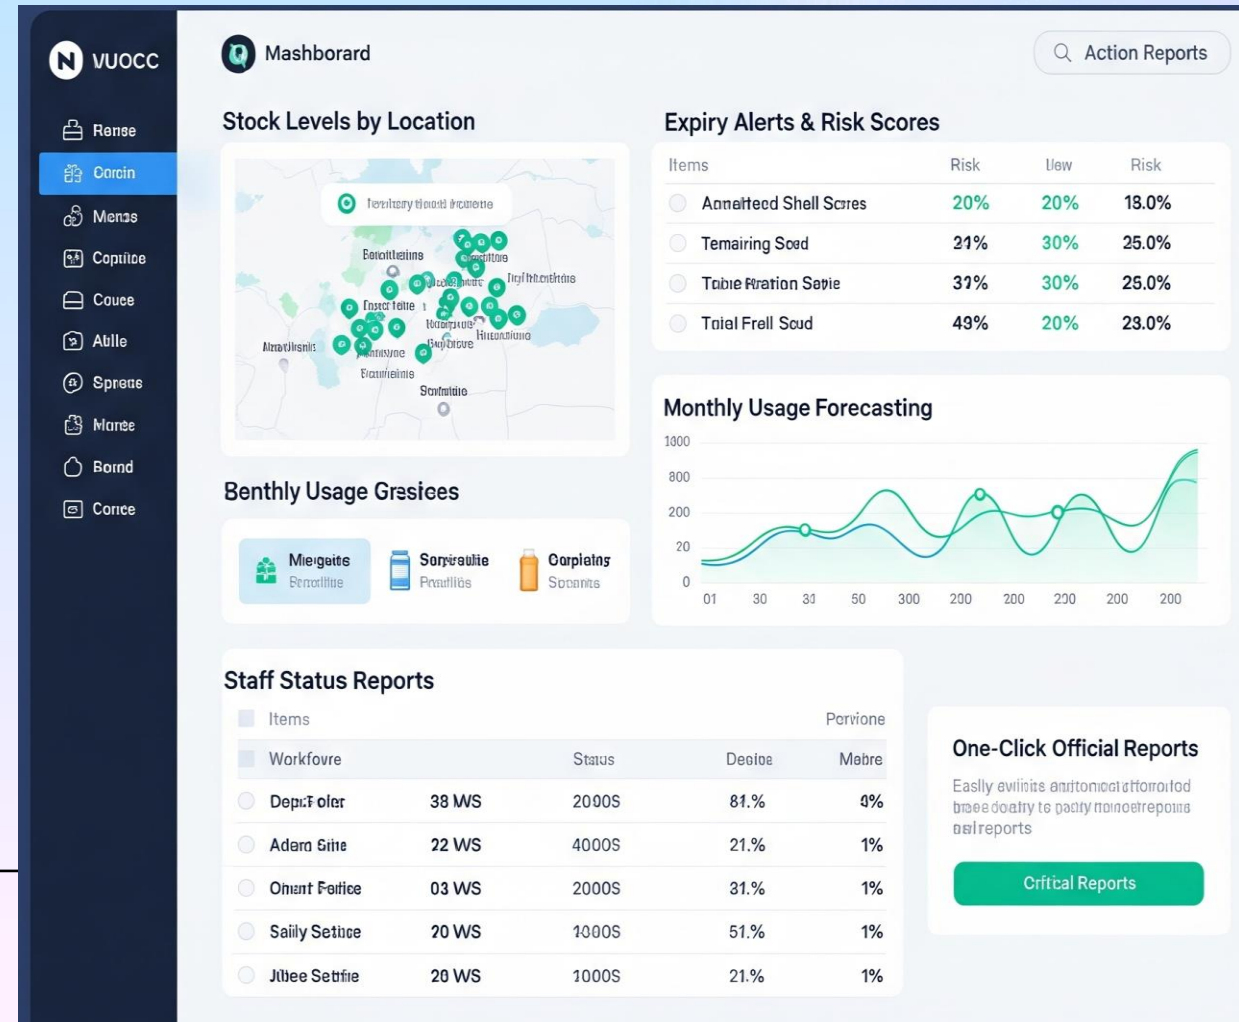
VUOCC

Rense
Corcin
Menas
Coptiloe
Couce
Ablle
Spreae
Maree
Borad
Conce

Mashborard

Action Reports

Stock Levels by Location

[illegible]
Barotheins
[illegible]
Bouer feite
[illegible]
Huseaniane
Mawdhsnis
Brabtone
Boanteinne
Scrofaiie

Expiry Alerts & Risk Scores

| Items | Risk | Usew | Risk |
|---|---|---|---|
| Annaltecd Shell Scres | 20% | 20% | 18.0% |
| Temairing Soed | 21% | 30% | 25.0% |
| Toble Rration Seoie | 31% | 30% | 25.0% |
| Toial Frell Scud | 49% | 20% | 23.0% |

Monthly Usage Forecasting

1000
800
200
20
0
01 30 31 50 300 200 200 230 200 200

Benthly Usage Gresiees

Mlegeite
Beroiltiue
Sorrieaulie
Prraulibs
Corpiatng
Scoants

Staff Status Reports

| Items | | | | Porvione |
|---|---|---|---|---|
| Workfovre | | Status | Deoioe | Mebre |
| Depr.Foler | 38 WS | 2000S | 81.% | 0% |
| Adero Siite | 22 WS | 4000S | 21.% | 1% |
| Oment Feitice | 03 WS | 2000S | 31.% | 1% |
| Saiily Setiioe | 20 WS | 1000S | 51.% | 1% |
| Jibee Setfie | 20 WS | 1000S | 21.% | 1% |

One-Click Official Reports

Easly evliinis anrtonoal aftororlod brace doafry to padiy noinoetrepoma aslreports

Critical Reports